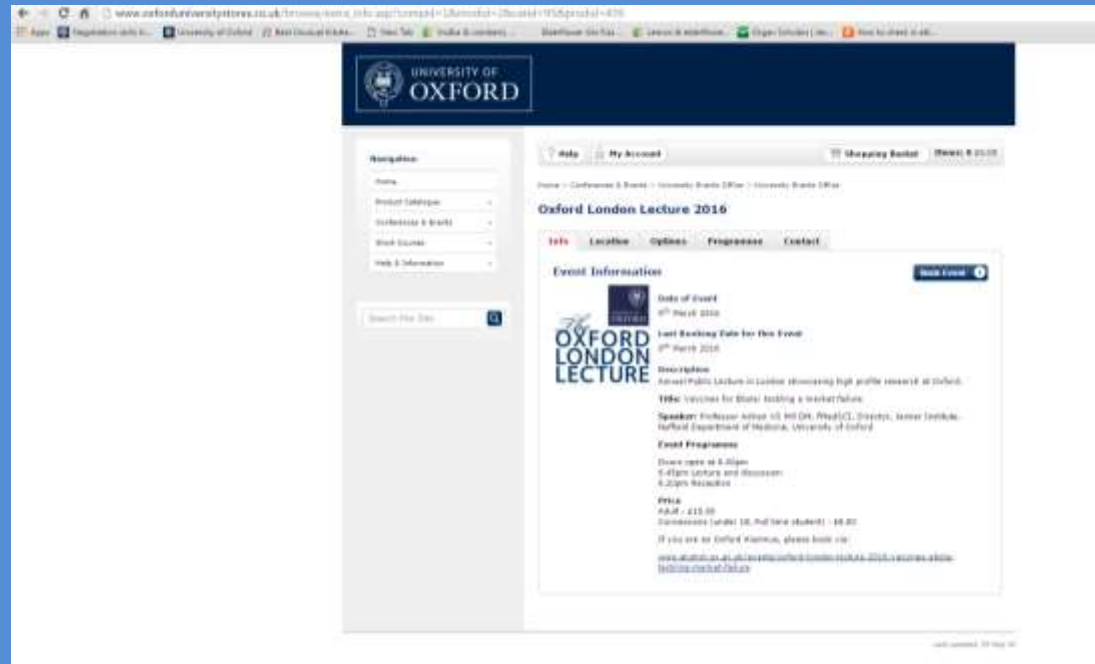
www.oxforduniversitystores.co.uk/browse/extra_info.asp?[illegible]

Apps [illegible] University of Oxford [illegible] New Tab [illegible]

UNIVERSITY OF OXFORD

Navigation

Home

Product Catalogue

Conferences & Events

Short Courses

Help & Information

Search This Site

Help

My Account

Shopping Basket

Items: 0 £0.00

Home > Conferences & Events > University Events Office > University Events Office

Oxford London Lecture 2016

Info

Location

Options

Programme

Contact

Event Information

Book Event

The OXFORD LONDON LECTURE

Date of Event

8th March 2016

Last Booking Date for this Event

8th March 2016

Description

Annual Public Lecture in London showcasing high profile research at Oxford.

Title: Vaccines for Ebola: tackling a market failure.

Speaker: Professor Adrian VS Hill DM, FMedSCI, Director, Jenner Institute, Nuffield Department of Medicine, University of Oxford

Event Programme

Doors open at 5.45pm
6.45pm Lecture and discussion
8.20pm Reception

Price

Adult - £15.00
Concessions (under 18, full time student) - £6.00

If you are an Oxford Alumnus, please book via:

www.alumni.ox.ac.uk/events/oxford-london-lecture-2016-vaccines-ebola-tackling-market-failure

Last updated: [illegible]